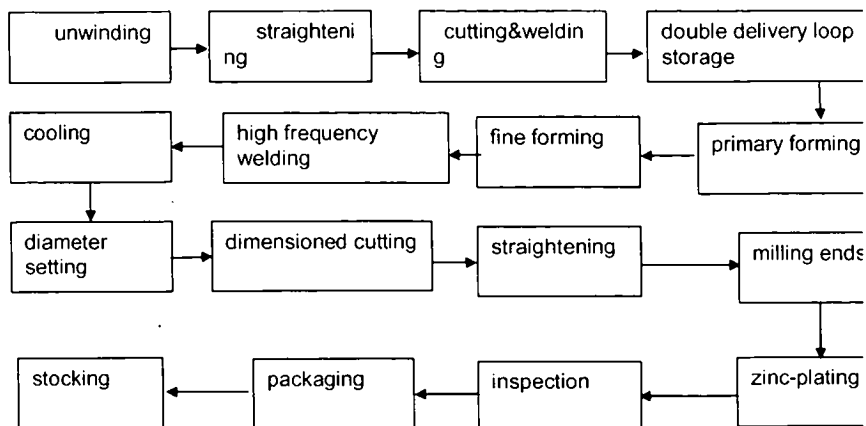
unwinding

straightening

cutting&welding

double delivery loop storage

primary forming

fine forming

high frequency welding

cooling

diameter setting

dimensioned cutting

straightening

milling ends

zinc-plating

inspection

packaging

stocking